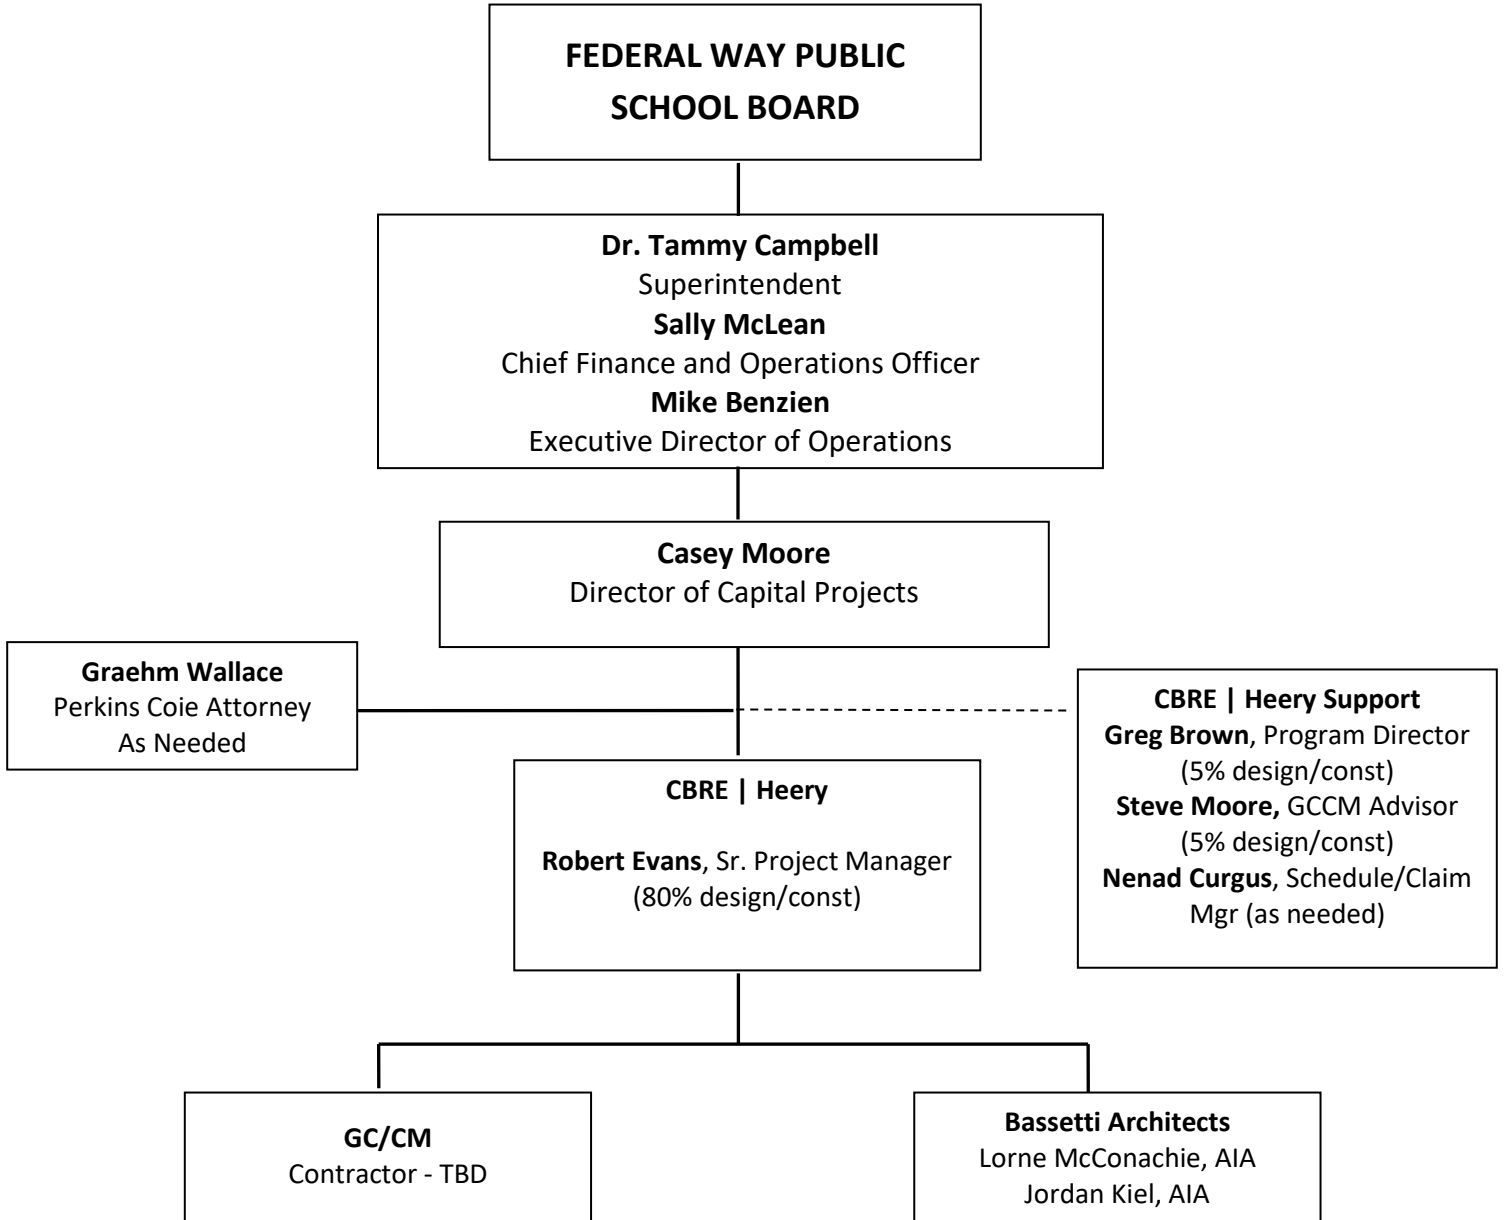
FEDERAL WAY PUBLIC SCHOOL BOARD

Dr. Tammy Campbell
Superintendent
Sally McLean
Chief Finance and Operations Officer
Mike Benzien
Executive Director of Operations

Casey Moore
Director of Capital Projects

Graehm Wallace
Perkins Coie Attorney
As Needed

CBRE | Heery Support
Greg Brown, Program Director (5% design/const)
Steve Moore, GCCM Advisor (5% design/const)
Nenad Curgus, Schedule/Claim Mgr (as needed)

CBRE | Heery

Robert Evans, Sr. Project Manager (80% design/const)

GC/CM
Contractor - TBD

Bassetti Architects
Lorne McConachie, AIA
Jordan Kiel, AIA